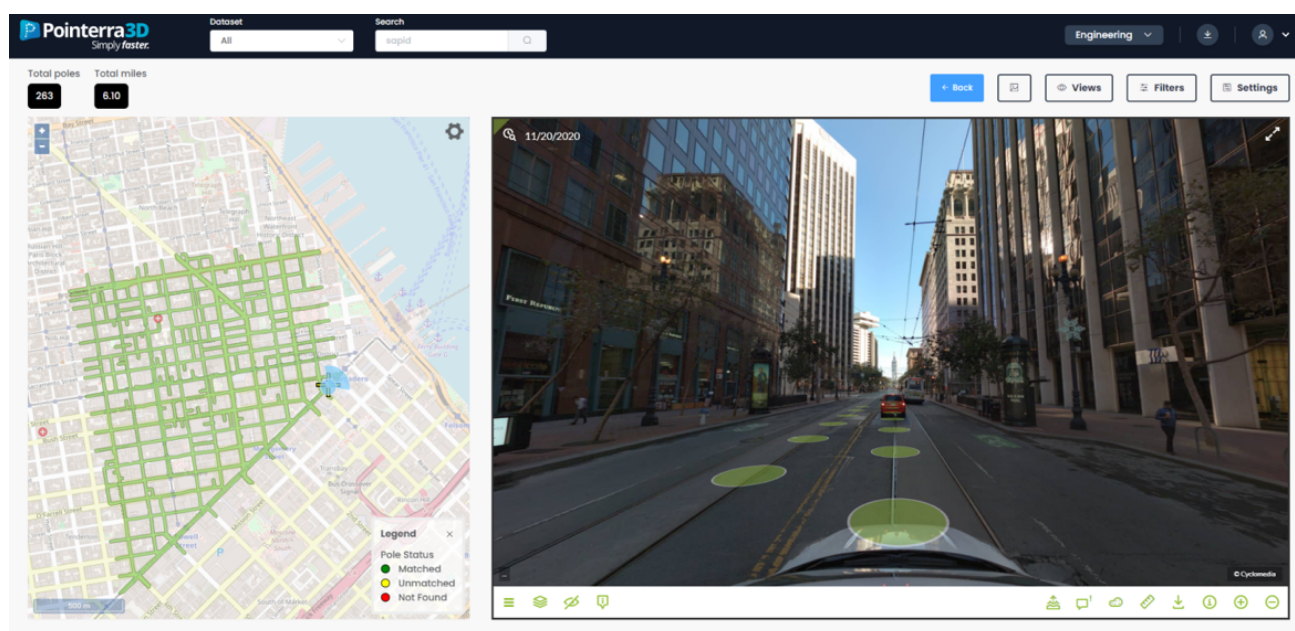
Pointerra3D
Simply faster.

Dataset
All

Search
sapid

Engineering

Total poles
263

Total miles
6.10

← Back

Views

Filters

Settings

+
−

11/20/2020

FIRST REPUBLIC

Legend
Pole Status
Matched
Unmatched
Not Found

500 m

© Cyclomedia